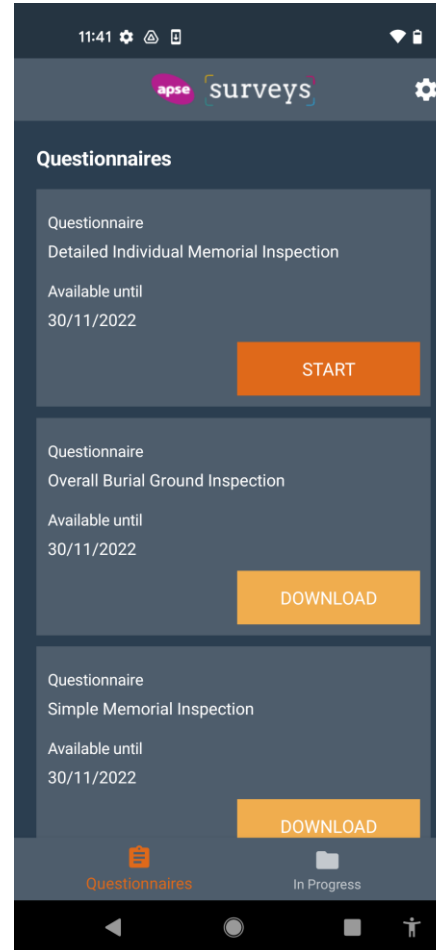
11:41

apse surveys

Questionnaires

Questionnaire
Detailed Individual Memorial Inspection

Available until
30/11/2022

START

Questionnaire
Overall Burial Ground Inspection

Available until
30/11/2022

DOWNLOAD

Questionnaire
Simple Memorial Inspection

Available until
30/11/2022

DOWNLOAD

Questionnaires

In Progress